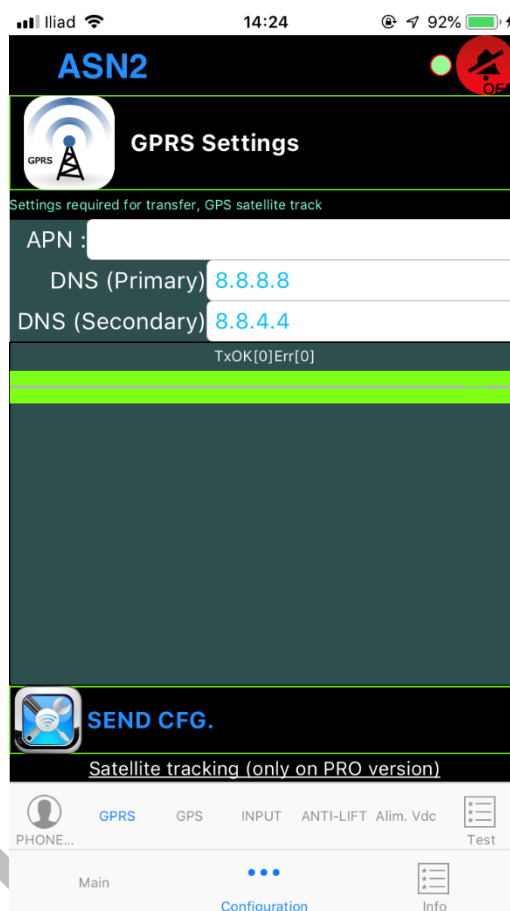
Iliad 14:24 92%

ASN2

OF

GPRS

GPRS Settings

Settings required for transfer, GPS satellite track

APN :

DNS (Primary) 8.8.8.8

DNS (Secondary) 8.8.4.4

TxOK[0]Err[0]

SEND CFG.

Satellite tracking (only on PRO version)

PHONE...

GPRS

GPS

INPUT

ANTI-LIFT

Alim. Vdc

Test

Main

Configuration

Info